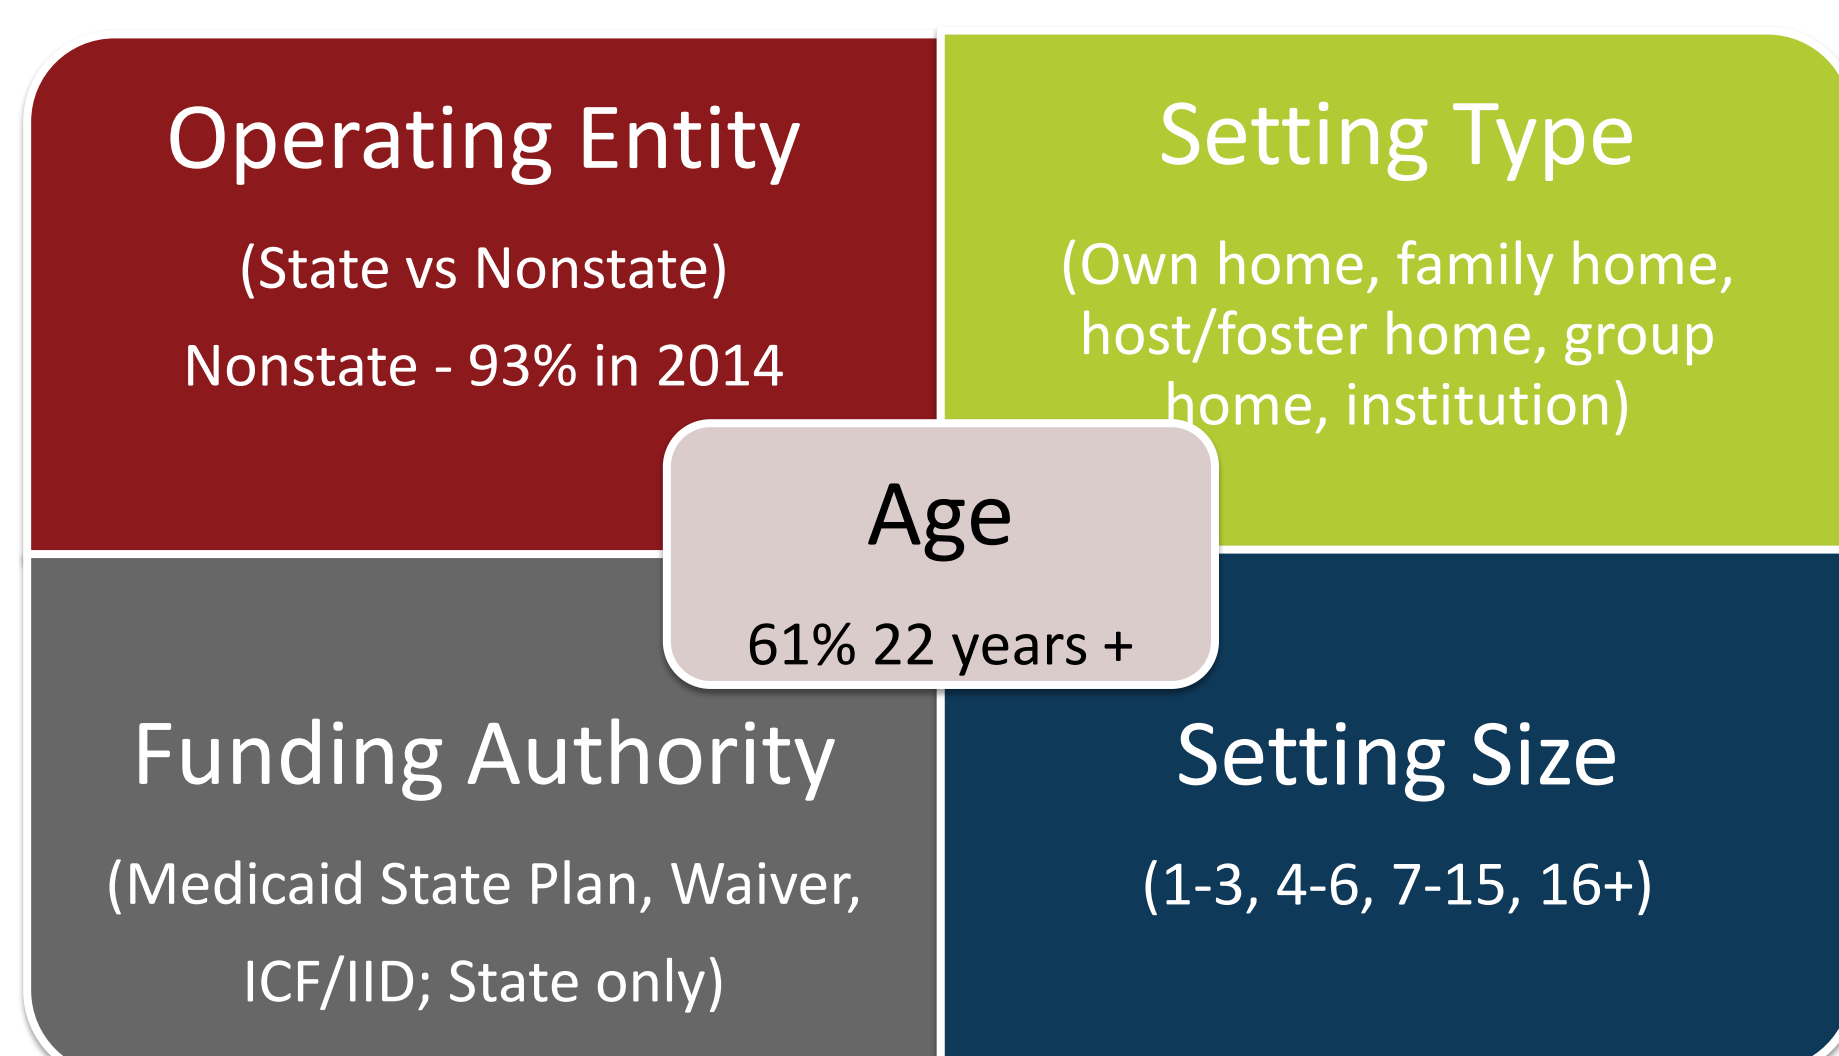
Operating Entity

(State vs Nonstate)

Nonstate - 93% in 2014

Setting Type

(Own home, family home, host/foster home, group home, institution)

Age

61% 22 years +

Funding Authority

(Medicaid State Plan, Waiver, ICF/IID; State only)

Setting Size

(1-3, 4-6, 7-15, 16+)